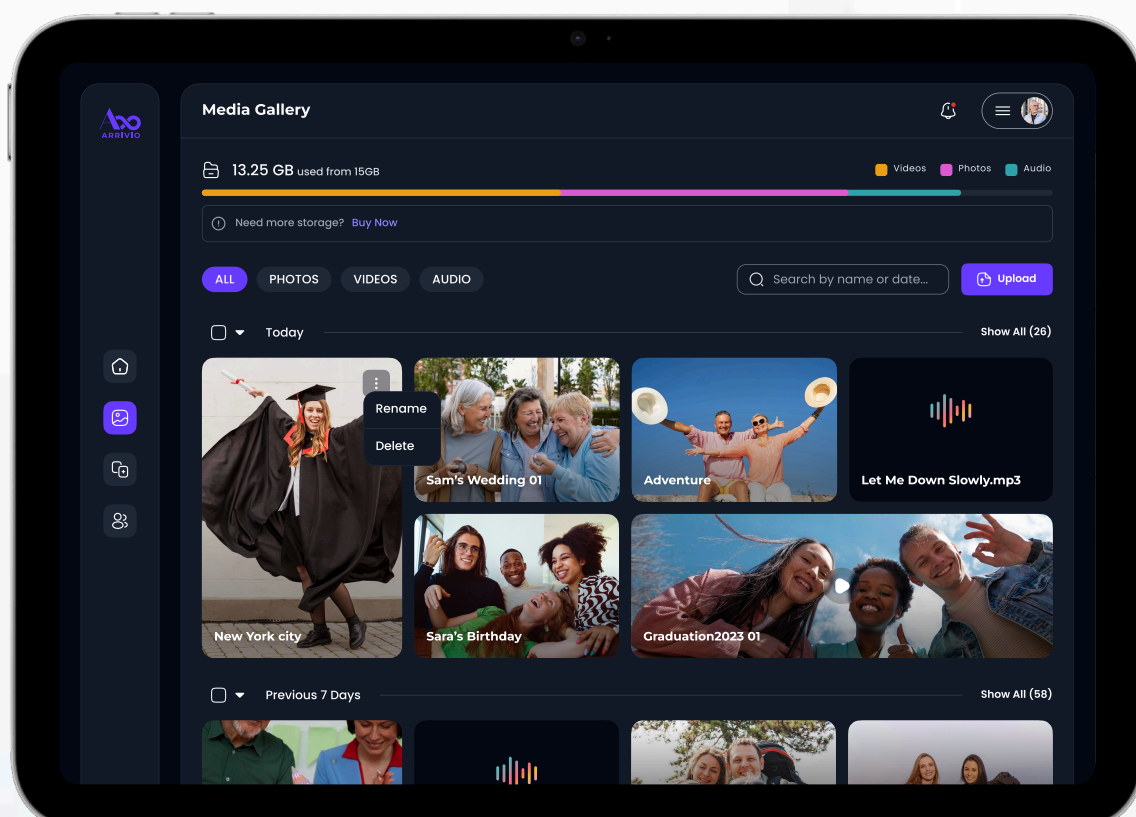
ARRIVIO

Media Gallery

13.25 GB used from 15GB

Videos Photos Audio

Need more storage? Buy Now

ALL PHOTOS VIDEOS AUDIO

Search by name or date...

Upload

Today

Show All (26)

Rename

Delete

New York city

Sam's Wedding 01

Adventure

Let Me Down Slowly.mp3

Sara's Birthday

Graduation2023 01

Previous 7 Days

Show All (58)